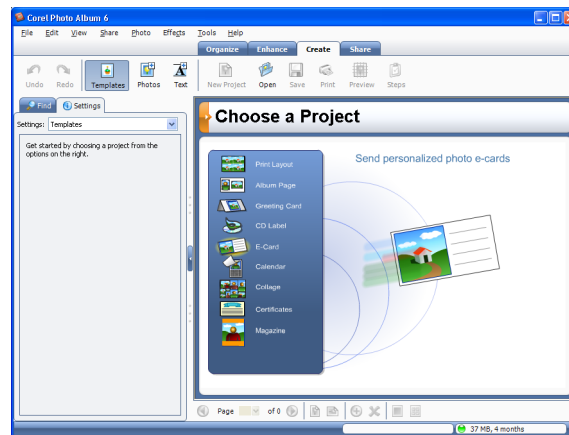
Corel Photo Album 6

File Edit View Share Photo Effects Tools Help

Organize Enhance Create Share

Undo Redo Templates Photos Text New Project Open Save Print Preview Steps

Find Settings

Settings: Templates

Get started by choosing a project from the options on the right.

Choose a Project

Print Layout
Album Page
Greeting Card
CD Label
E-Card
Calendar
Collage
Certificates
Magazine

Send personalized photo e-cards

Page of 0

37 MB, 4 months